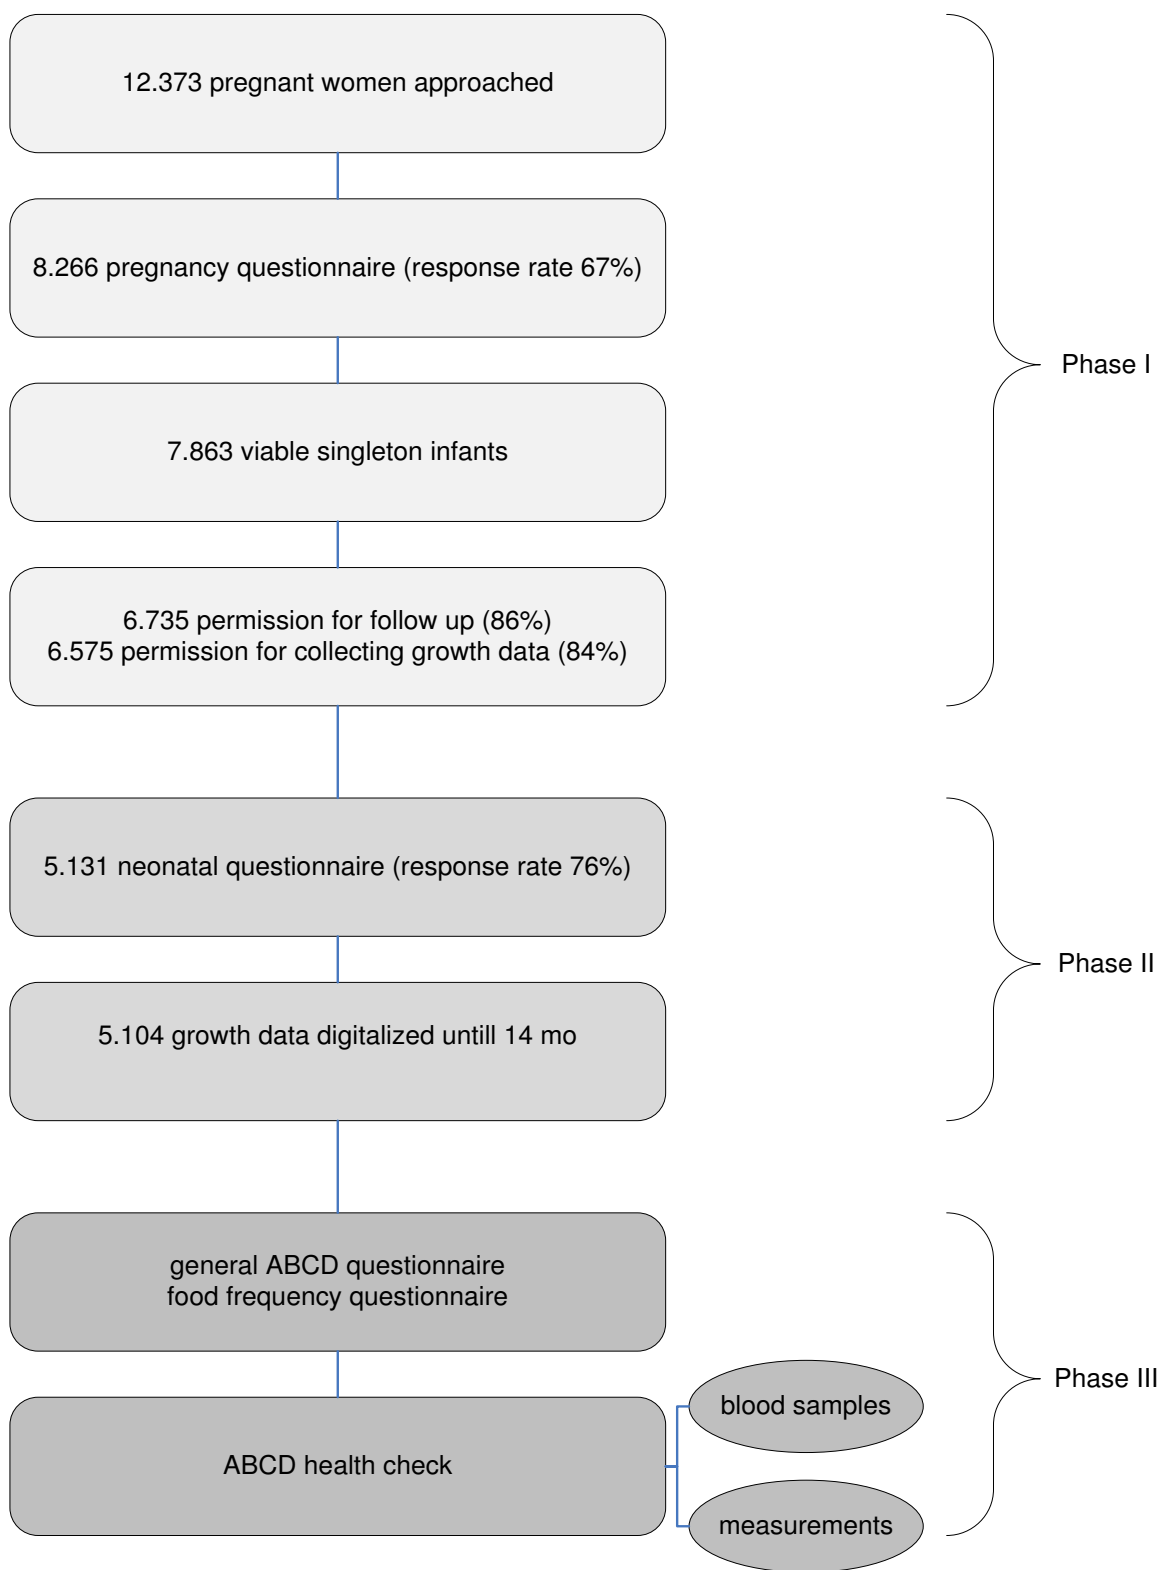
12.373 pregnant women approached

8.266 pregnancy questionnaire (response rate 67%)

7.863 viable singleton infants

6.735 permission for follow up (86%)
6.575 permission for collecting growth data (84%)

Phase I

5.131 neonatal questionnaire (response rate 76%)

5.104 growth data digitalized untill 14 mo

Phase II

general ABCD questionnaire
food frequency questionnaire

ABCD health check

blood samples

measurements

Phase III